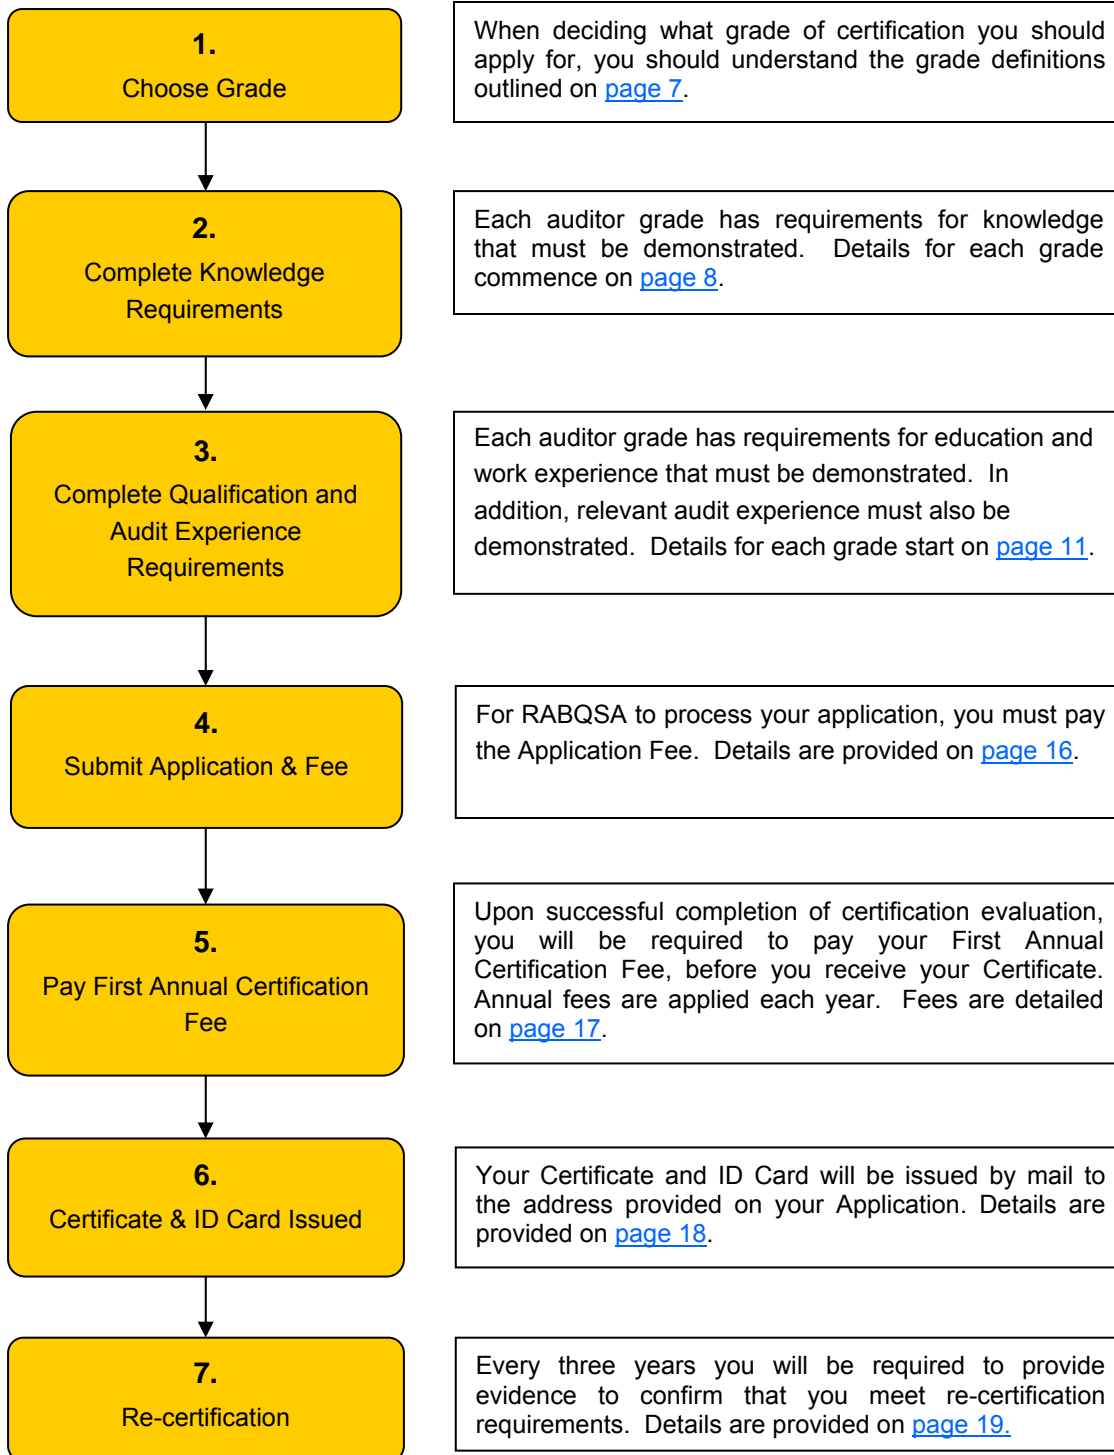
1.
Choose Grade

When deciding what grade of certification you should apply for, you should understand the grade definitions outlined on page 7.

2.
Complete Knowledge Requirements

Each auditor grade has requirements for knowledge that must be demonstrated. Details for each grade commence on page 8.

3.
Complete Qualification and Audit Experience Requirements

Each auditor grade has requirements for education and work experience that must be demonstrated. In addition, relevant audit experience must also be demonstrated. Details for each grade start on page 11.

4.
Submit Application & Fee

For RABQSA to process your application, you must pay the Application Fee. Details are provided on page 16.

5.
Pay First Annual Certification Fee

Upon successful completion of certification evaluation, you will be required to pay your First Annual Certification Fee, before you receive your Certificate. Annual fees are applied each year. Fees are detailed on page 17.

6.
Certificate & ID Card Issued

Your Certificate and ID Card will be issued by mail to the address provided on your Application. Details are provided on page 18.

7.
Re-certification

Every three years you will be required to provide evidence to confirm that you meet re-certification requirements. Details are provided on page 19.